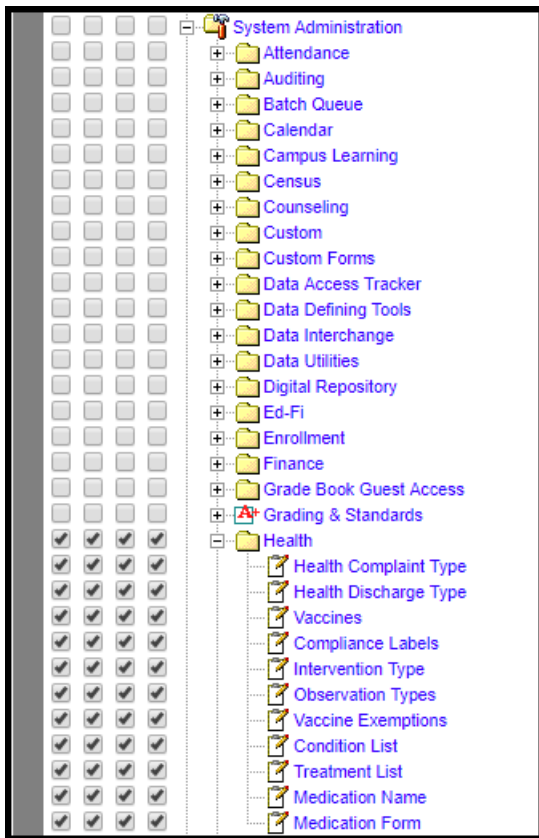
System Administration
Attendance
Auditing
Batch Queue
Calendar
Campus Learning
Census
Counseling
Custom
Custom Forms
Data Access Tracker
Data Defining Tools
Data Interchange
Data Utilities
Digital Repository
Ed-Fi
Enrollment
Finance
Grade Book Guest Access
Grading & Standards
Health
Health Complaint Type
Health Discharge Type
Vaccines
Compliance Labels
Intervention Type
Observation Types
Vaccine Exemptions
Condition List
Treatment List
Medication Name
Medication Form